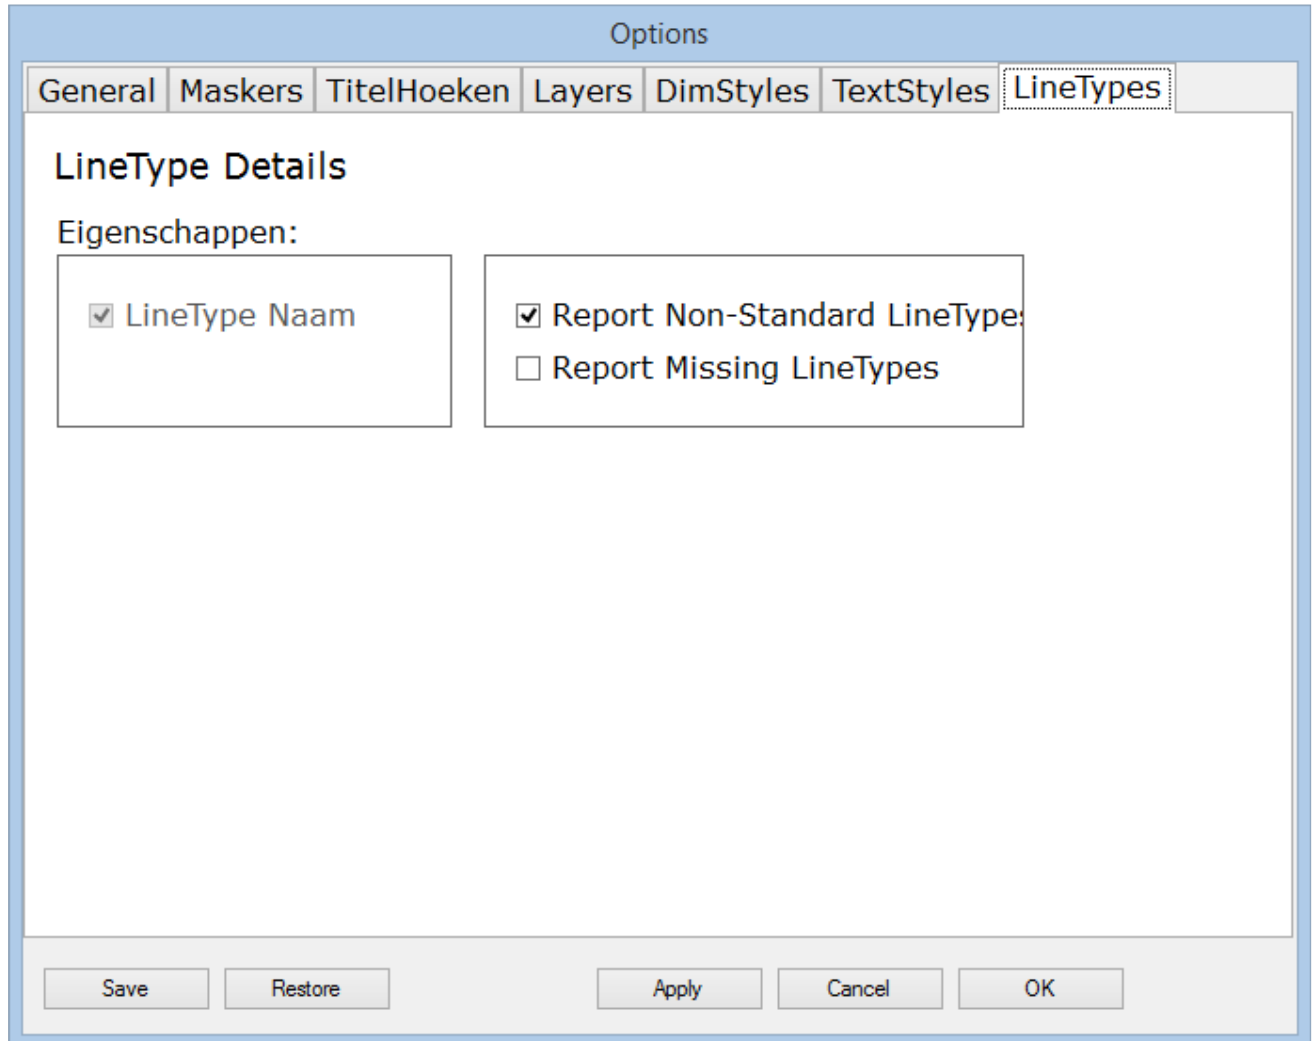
Options

General | Maskers | TitelHoeken | Layers | DimStyles | TextStyles | LineTypes

LineType Details

Eigenschappen:

☑ LineType Naam

☑ Report Non-Standard LineType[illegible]
☐ Report Missing LineTypes

Save | Restore | Apply | Cancel | OK